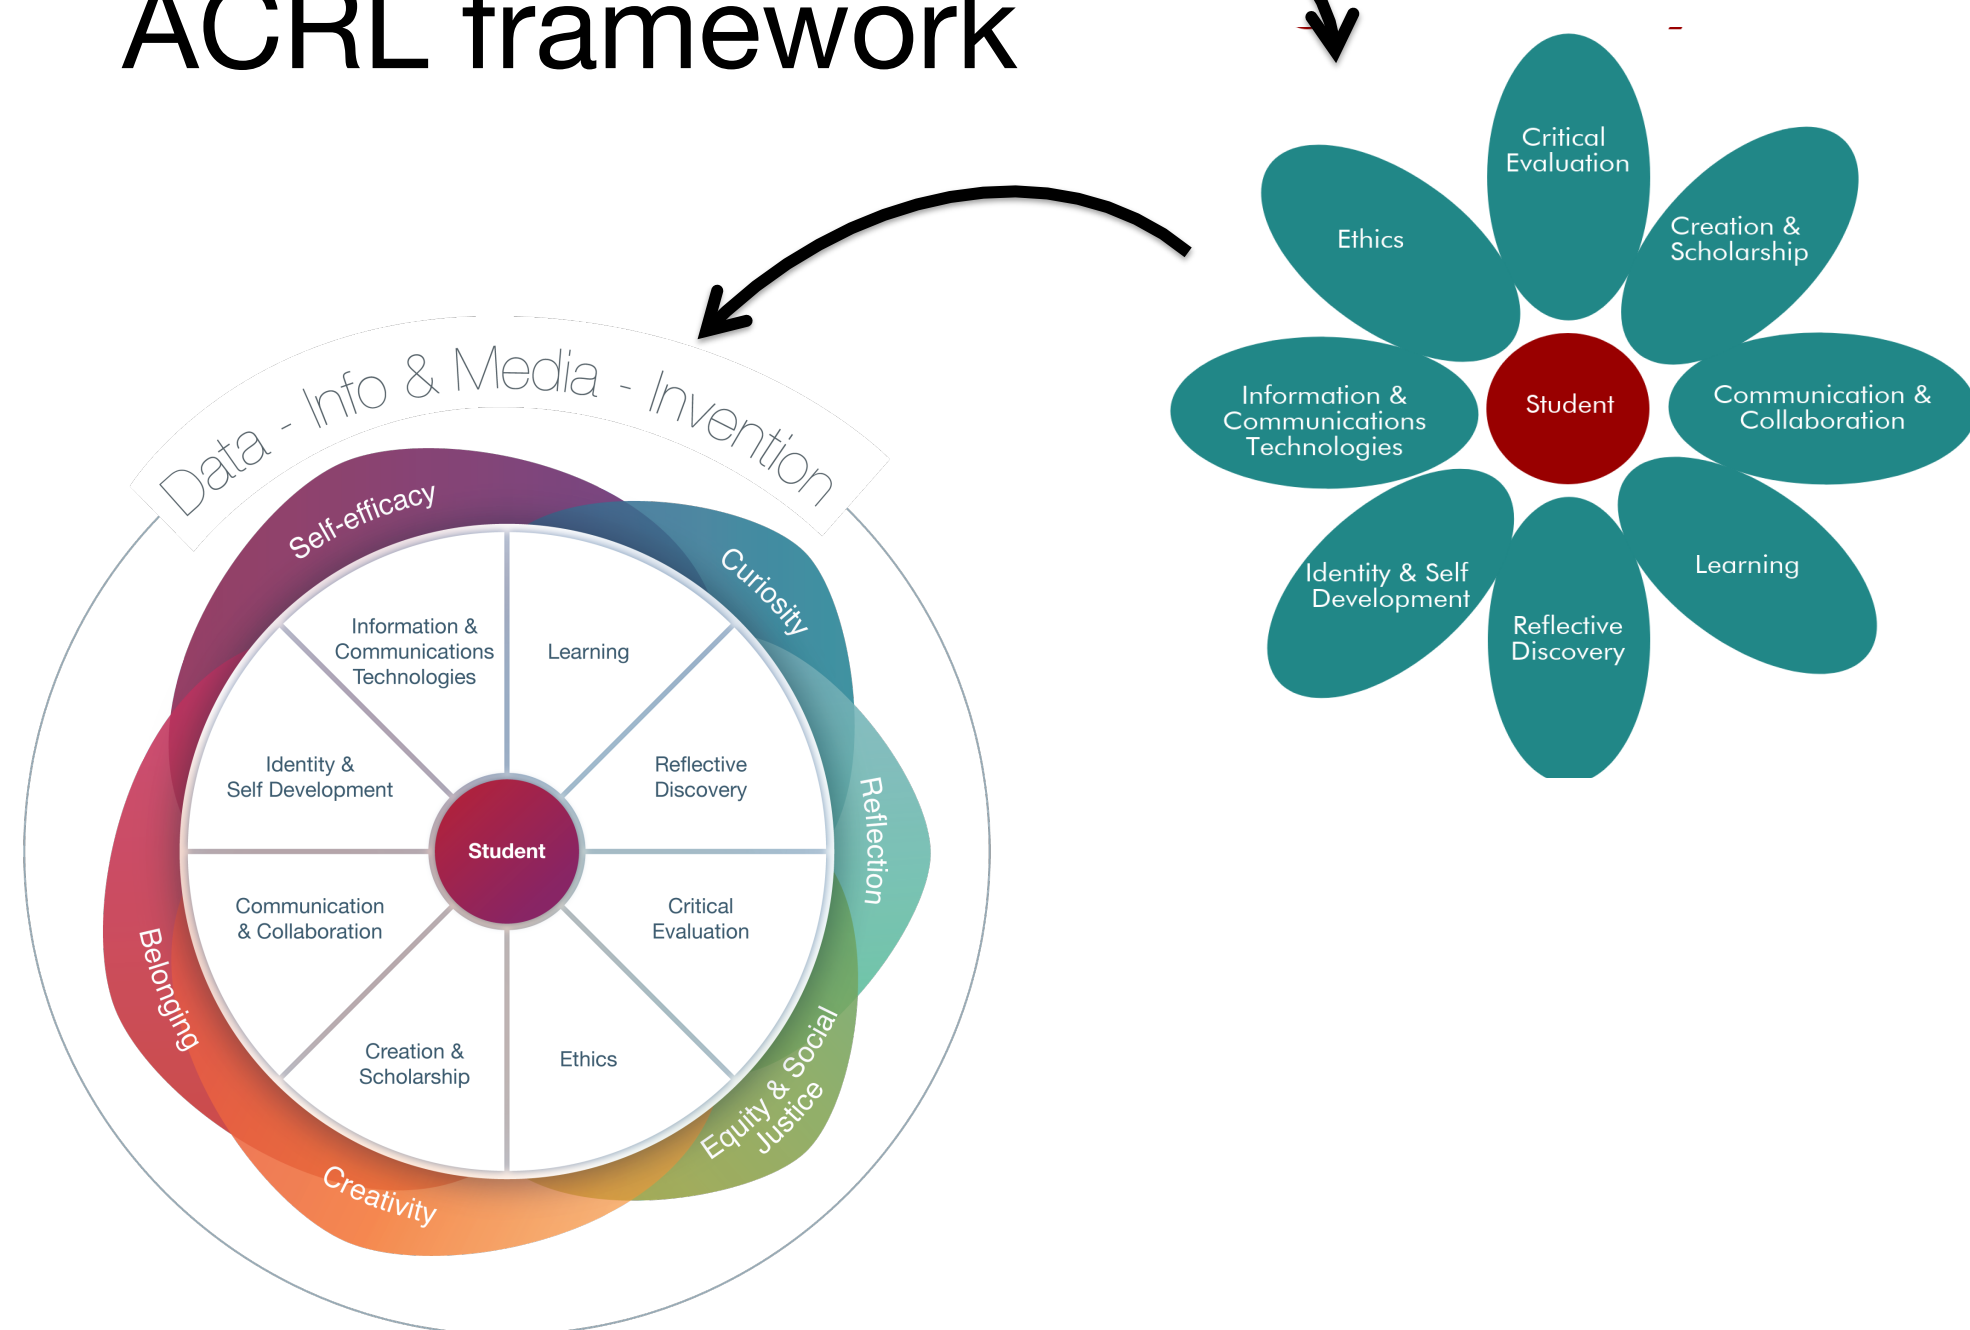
ACRL framework

Critical Evaluation
Ethics
Creation & Scholarship
Information & Communications Technologies
Student
Communication & Collaboration
Identity & Self Development
Learning
Reflective Discovery

Data - Info & Media - Invention
Self-efficacy
Curiosity
Reflection
Equity & Social Justice
Creativity
Belonging

Information & Communications Technologies
Learning
Identity & Self Development
Reflective Discovery
Student
Communication & Collaboration
Critical Evaluation
Creation & Scholarship
Ethics